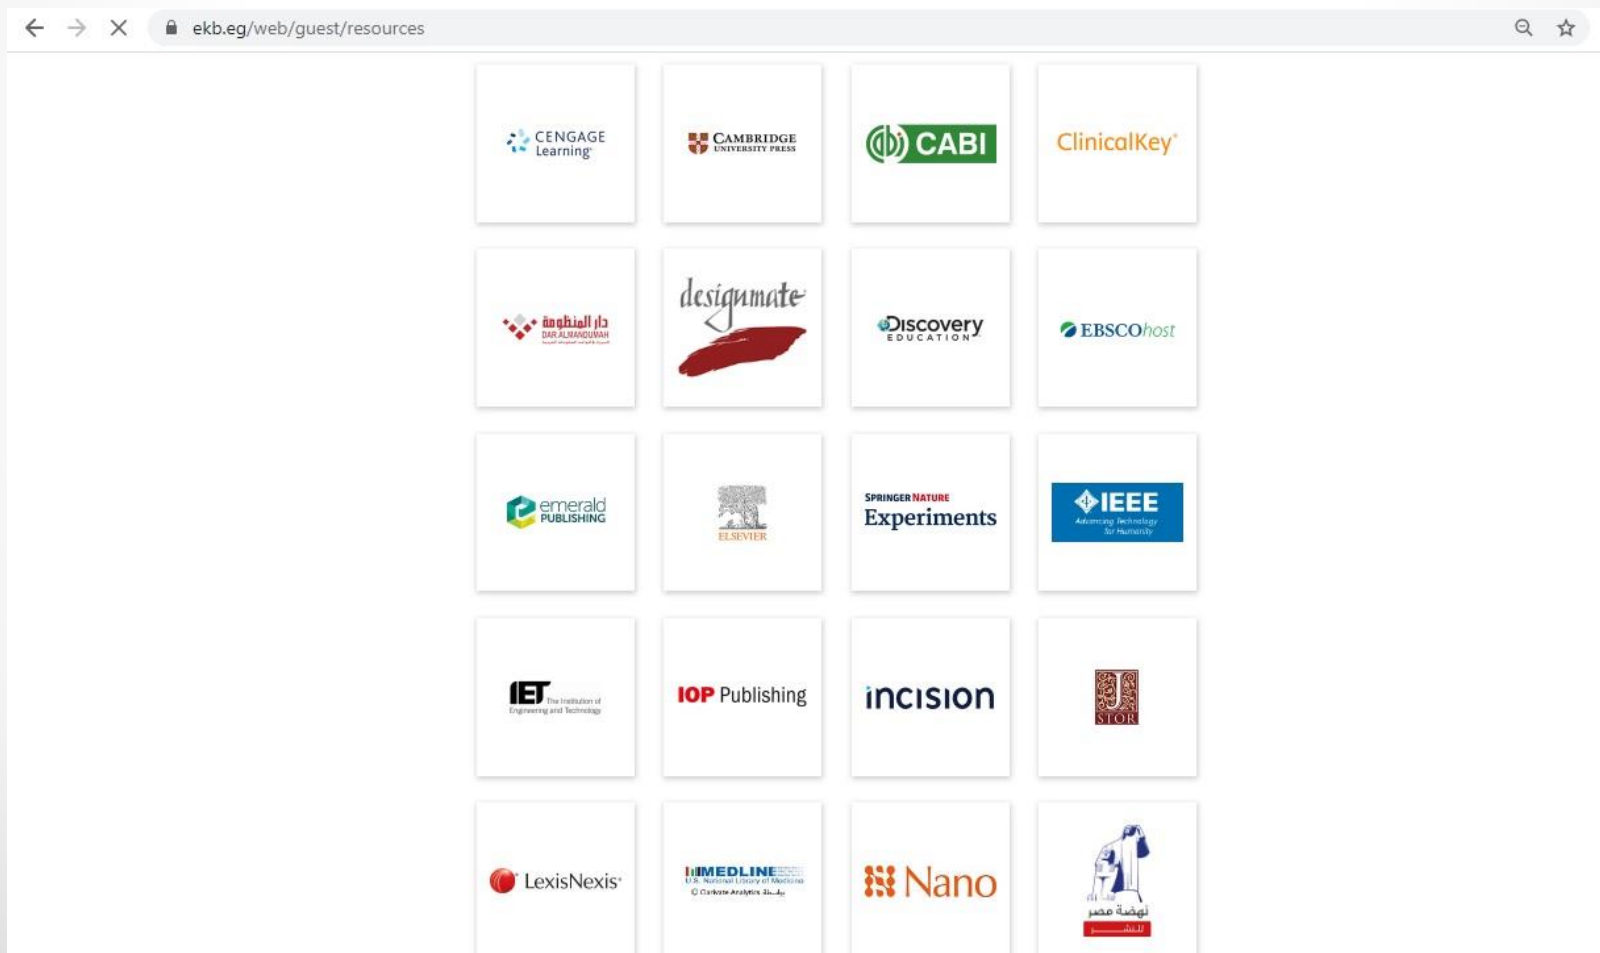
ekb.eg/web/guest/resources

CENGAGE Learning

CAMBRIDGE UNIVERSITY PRESS

CABI

ClinicalKey

دار المنظومة DAR ALMANDUMAH

designmate

Discovery EDUCATION

EBSCOhost

emerald PUBLISHING

ELSEVIER

SPRINGER NATURE Experiments

IEEE Advancing Technology for Humanity

IET The Institution of Engineering and Technology

IOP Publishing

incision

JSTOR

LexisNexis

MEDLINE U.S. National Library of Medicine

Nano

نهضة مصر للنشر